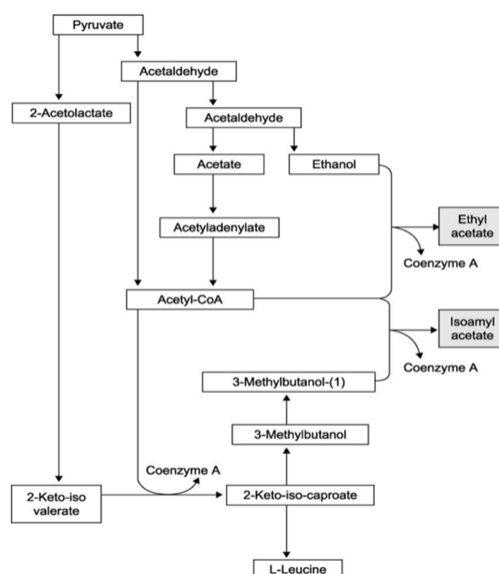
Pyruvate

Acetaldehyde

2-Acetolactate

Acetaldehyde

Acetate

Ethanol

Acetyladenylate

Ethyl acetate

Coenzyme A

Acetyl-CoA

Isoamyl acetate

Coenzyme A

3-Methylbutanol-(1)

3-Methylbutanol

Coenzyme A

2-Keto-iso valerate

2-Keto-iso-caproate

L-Leucine